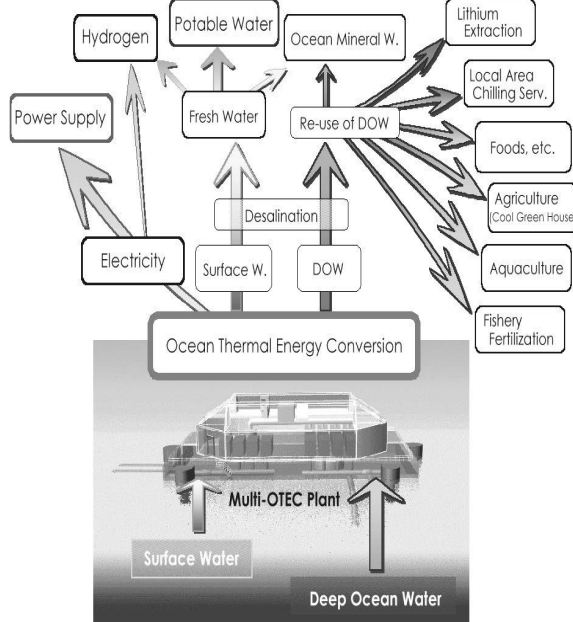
Hydrogen

Potable Water

Ocean Mineral W.

Lithium Extraction

Local Area Chilling Serv.

Power Supply

Fresh Water

Re-use of DOW

Foods, etc.

Agriculture (Cool Green House

Desalination

Electricity

Surface W.

DOW

Aquaculture

Fishery Fertilization

Ocean Thermal Energy Conversion

Multi-OTEC Plant

Surface Water

Deep Ocean Water